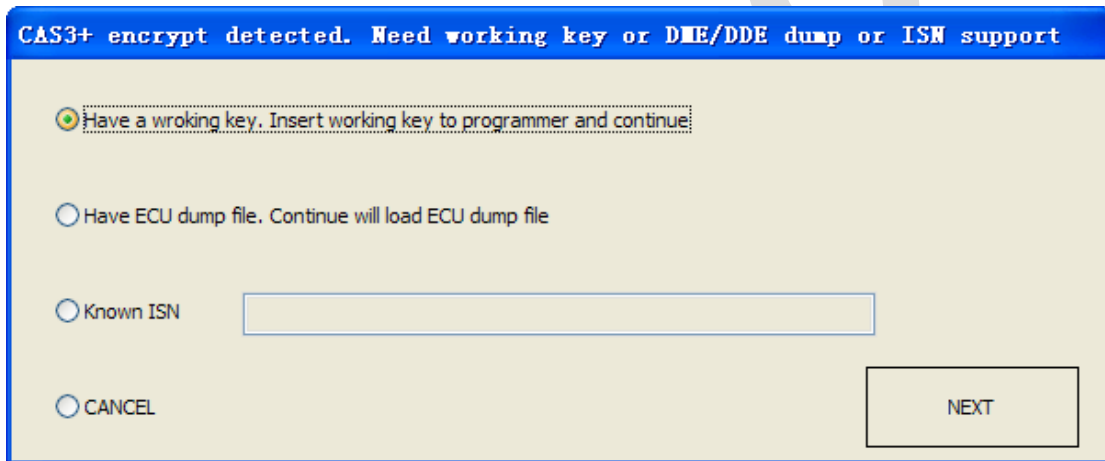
CAS3+ encrypt detected. Need working key or DME/DDE dump or ISN support

Have a wroking key. Insert working key to programmer and continue

Have ECU dump file. Continue will load ECU dump file

Known ISN

CANCEL

NEXT